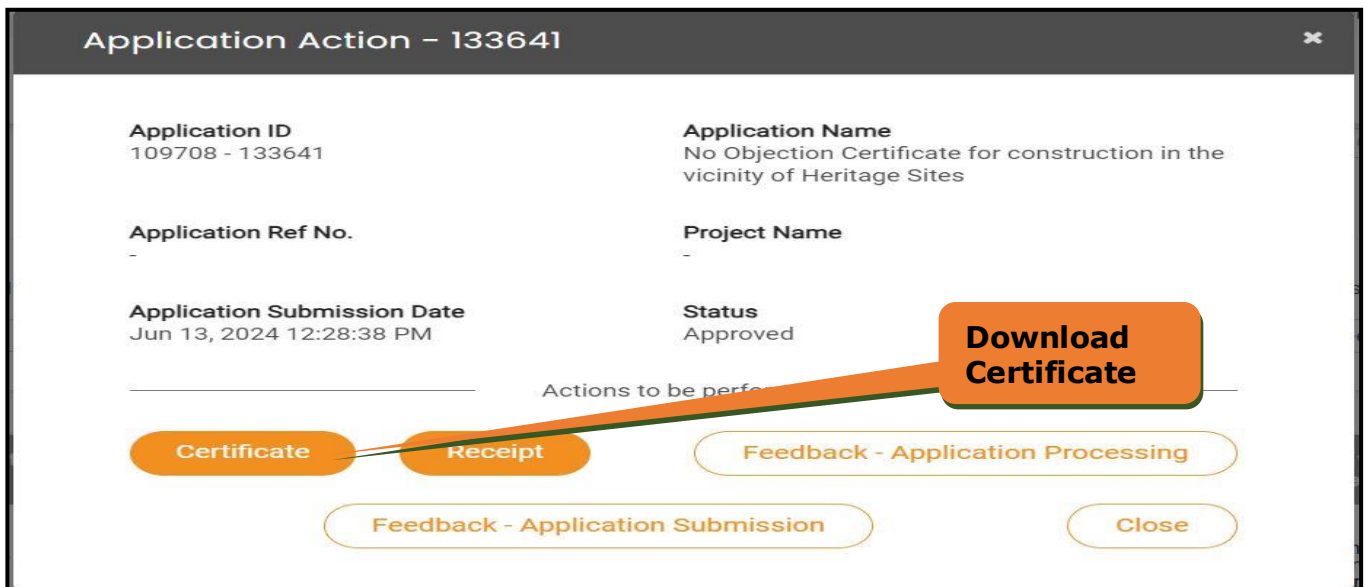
Application Action - 133641

×

Application ID
109708 - 133641

Application Name
No Objection Certificate for construction in the vicinity of Heritage Sites

Application Ref No.
-

Project Name
-

Application Submission Date
Jun 13, 2024 12:28:38 PM

Status
Approved

Download Certificate

Actions to be perfo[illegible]

Certificate

Receipt

Feedback - Application Processing

Feedback - Application Submission

Close